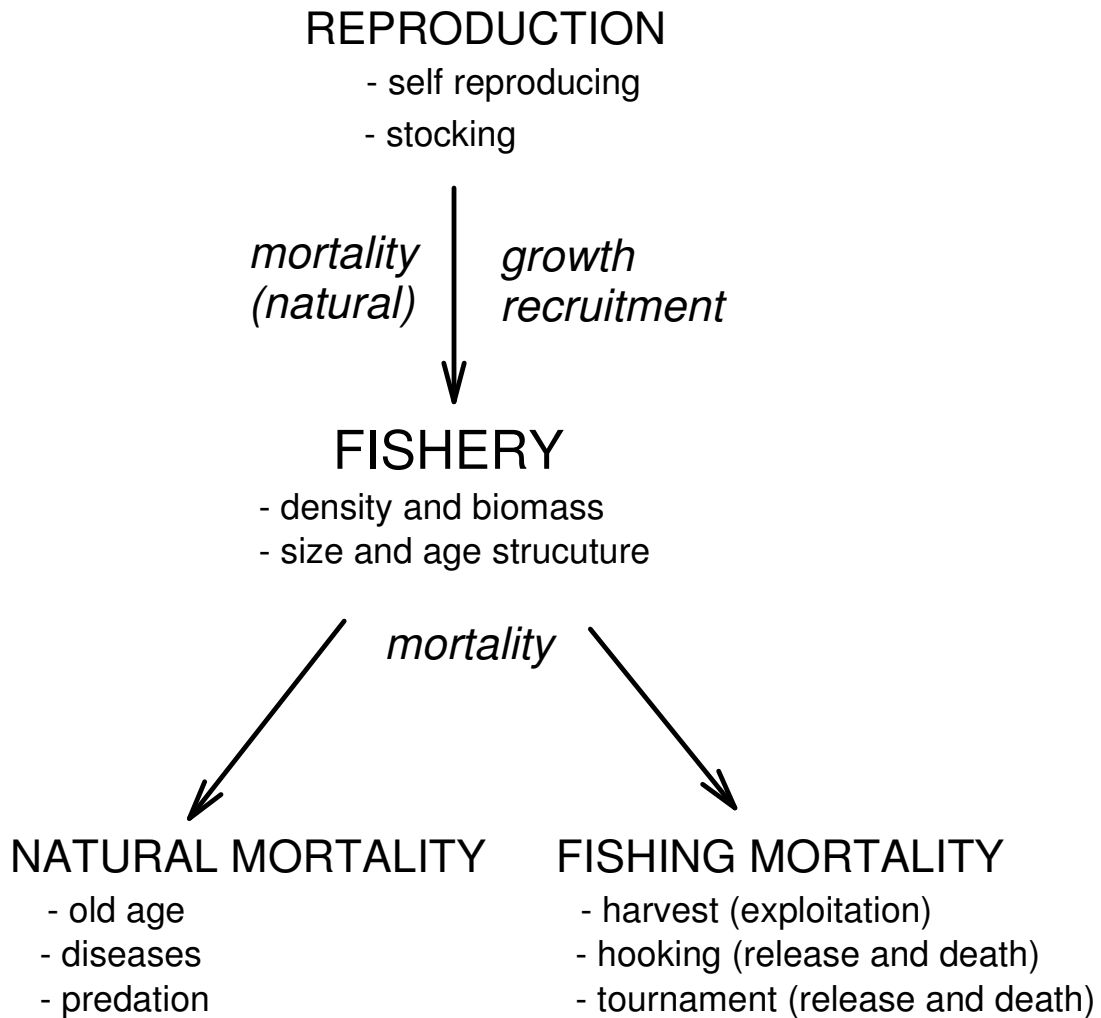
REPRODUCTION
- self reproducing
- stocking

mortality (natural)

growth recruitment

FISHERY
- density and biomass
- size and age strucuture

mortality

NATURAL MORTALITY
- old age
- diseases
- predation

FISHING MORTALITY
- harvest (exploitation)
- hooking (release and death)
- tournament (release and death)